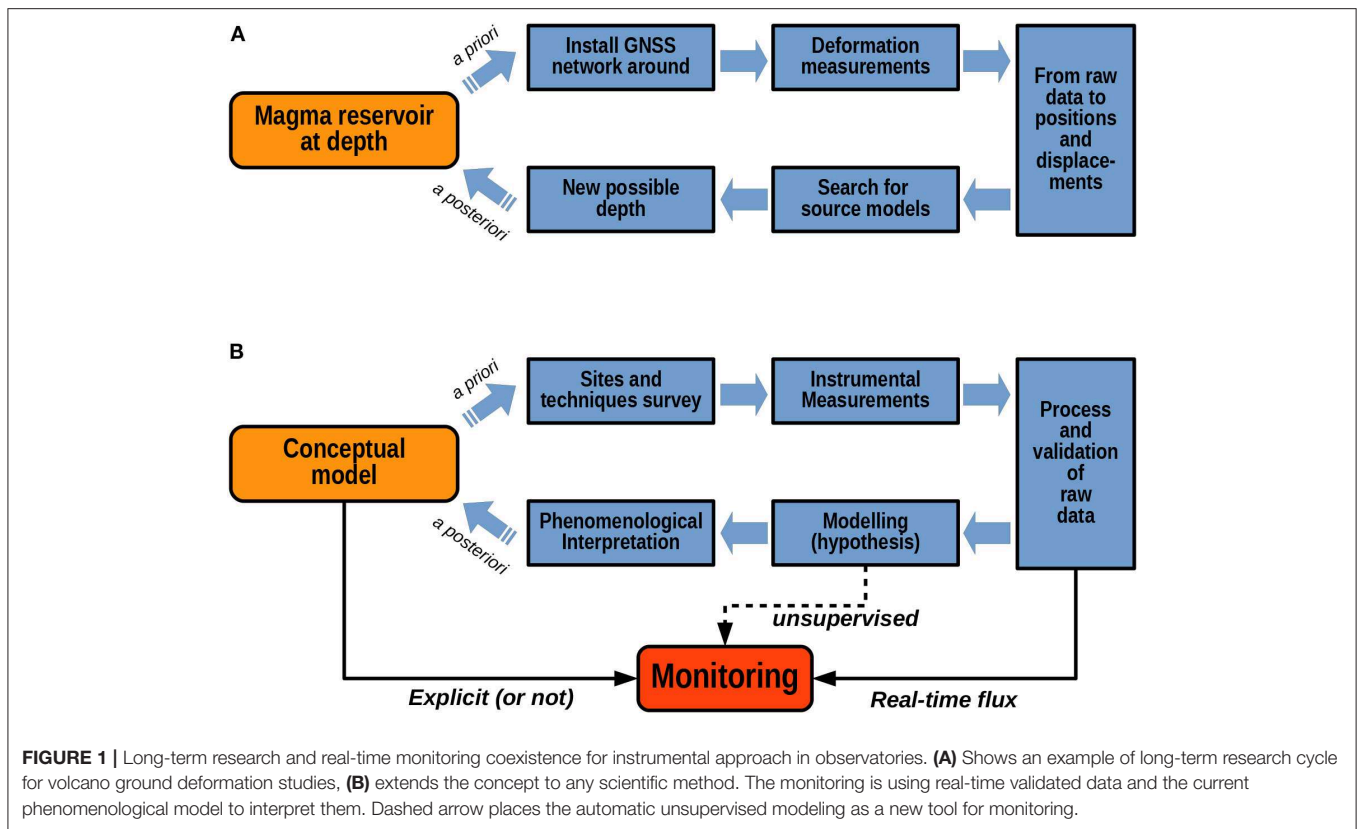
A

a priori

Install GNSS network around

Deformation measurements

From raw data to positions and displacements

Magma reservoir at depth

a posteriori

New possible depth

Search for source models

B

a priori

Sites and techniques survey

Instrumental Measurements

Process and validation of raw data

Conceptual model

a posteriori

Phenomenological Interpretation

Modelling (hypothesis)

unsupervised

Monitoring

Explicit (or not)

Real-time flux

**FIGURE 1 |** Long-term research and real-time monitoring coexistence for instrumental approach in observatories. **(A)** Shows an example of long-term research cycle for volcano ground deformation studies, **(B)** extends the concept to any scientific method. The monitoring is using real-time validated data and the current phenomenological model to interpret them. Dashed arrow places the automatic unsupervised modeling as a new tool for monitoring.